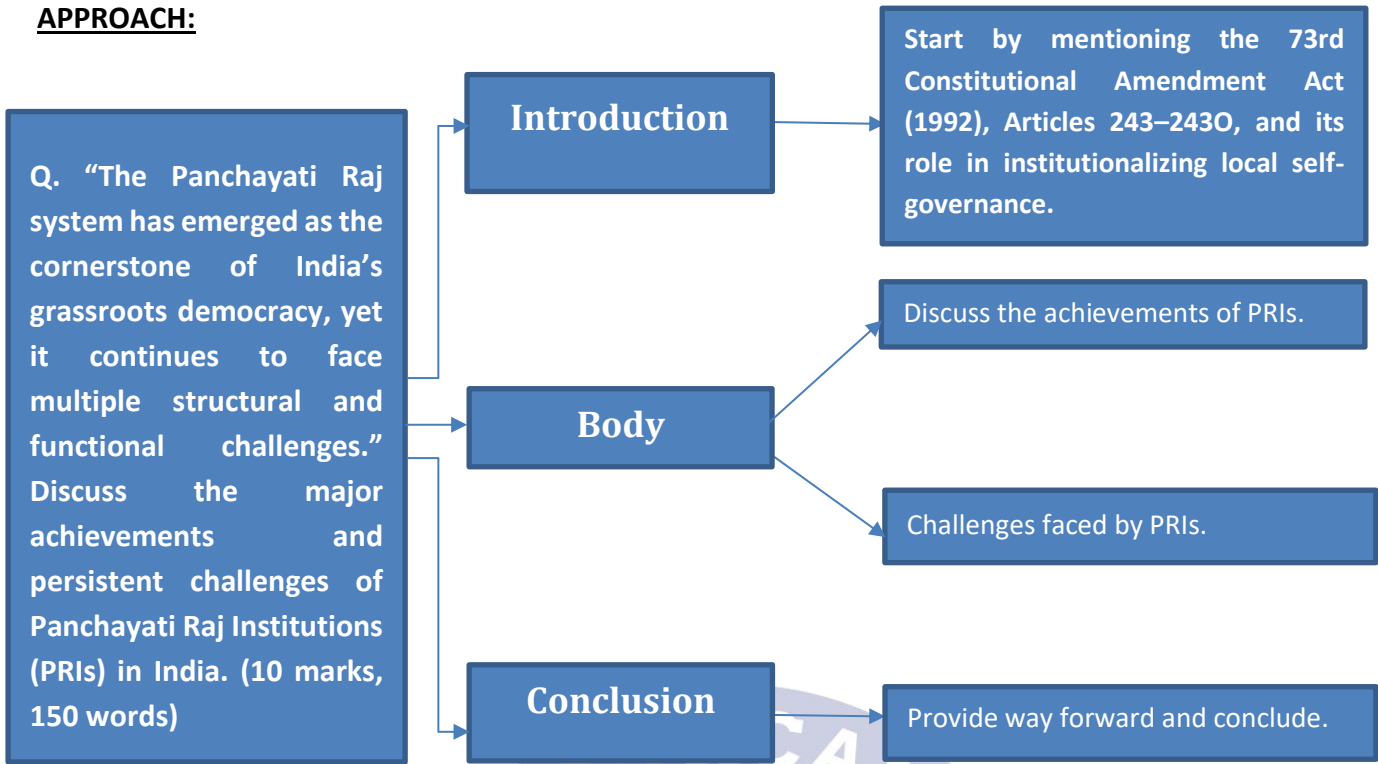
APPROACH:

Q. “The Panchayati Raj system has emerged as the cornerstone of India’s grassroots democracy, yet it continues to face multiple structural and functional challenges.” Discuss the major achievements and persistent challenges of Panchayati Raj Institutions (PRIs) in India. (10 marks, 150 words)

Introduction

Start by mentioning the 73rd Constitutional Amendment Act (1992), Articles 243–243O, and its role in institutionalizing local self-governance.

Body

Discuss the achievements of PRIs.

Challenges faced by PRIs.

Conclusion

Provide way forward and conclude.